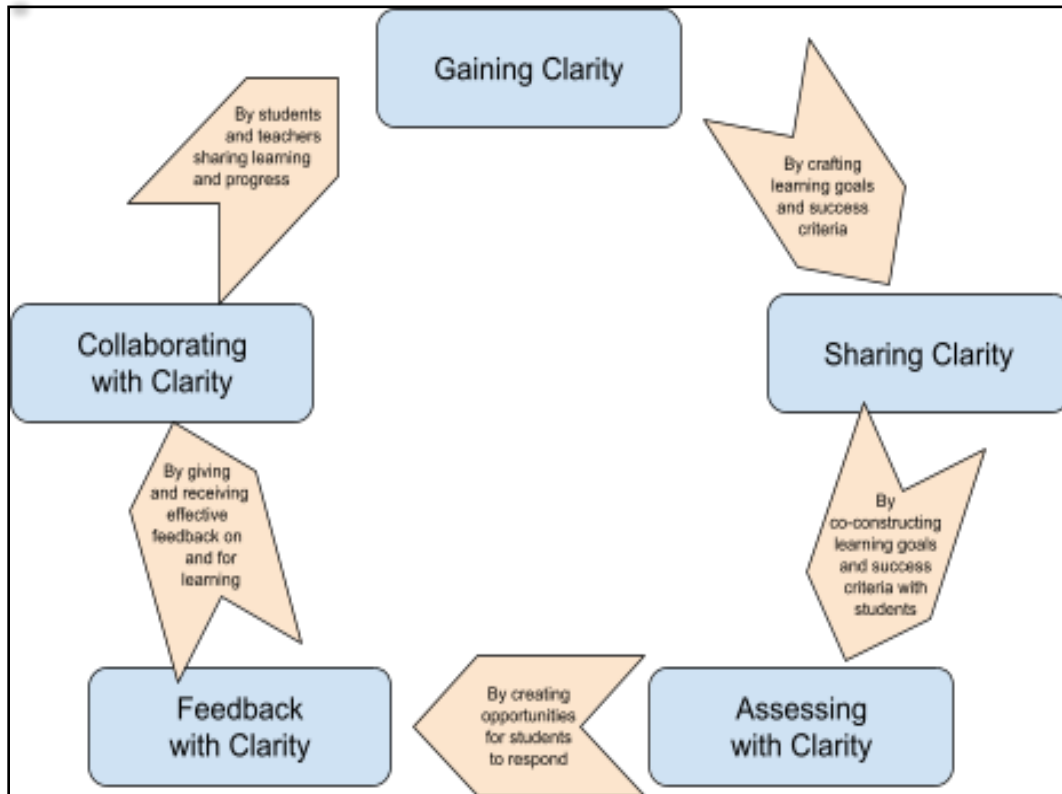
Gaining Clarity

By crafting learning goals and success criteria

Sharing Clarity

By co-constructing learning goals and success criteria with students

Assessing with Clarity

By creating opportunities for students to respond

Feedback with Clarity

By giving and receiving effective feedback on and for learning

Collaborating with Clarity

By students and teachers sharing learning and progress